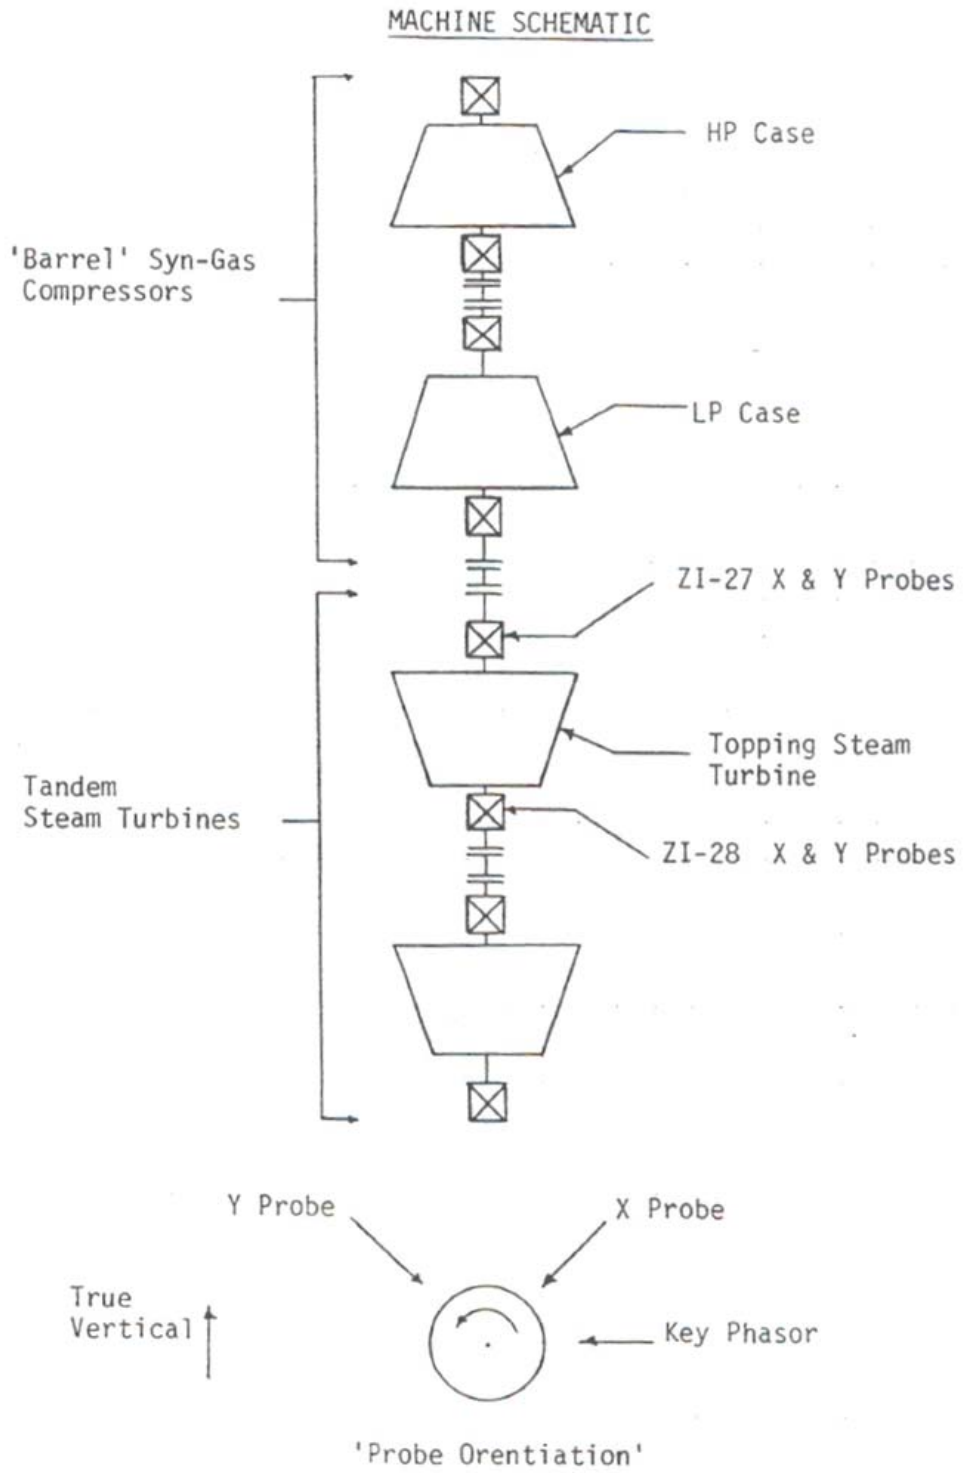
MACHINE SCHEMATIC

HP Case

'Barrel' Syn-Gas Compressors

LP Case

ZI-27 X & Y Probes

Topping Steam Turbine

Tandem Steam Turbines

ZI-28 X & Y Probes

Y Probe

X Probe

True Vertical

Key Phasor

'Probe Orentiation'